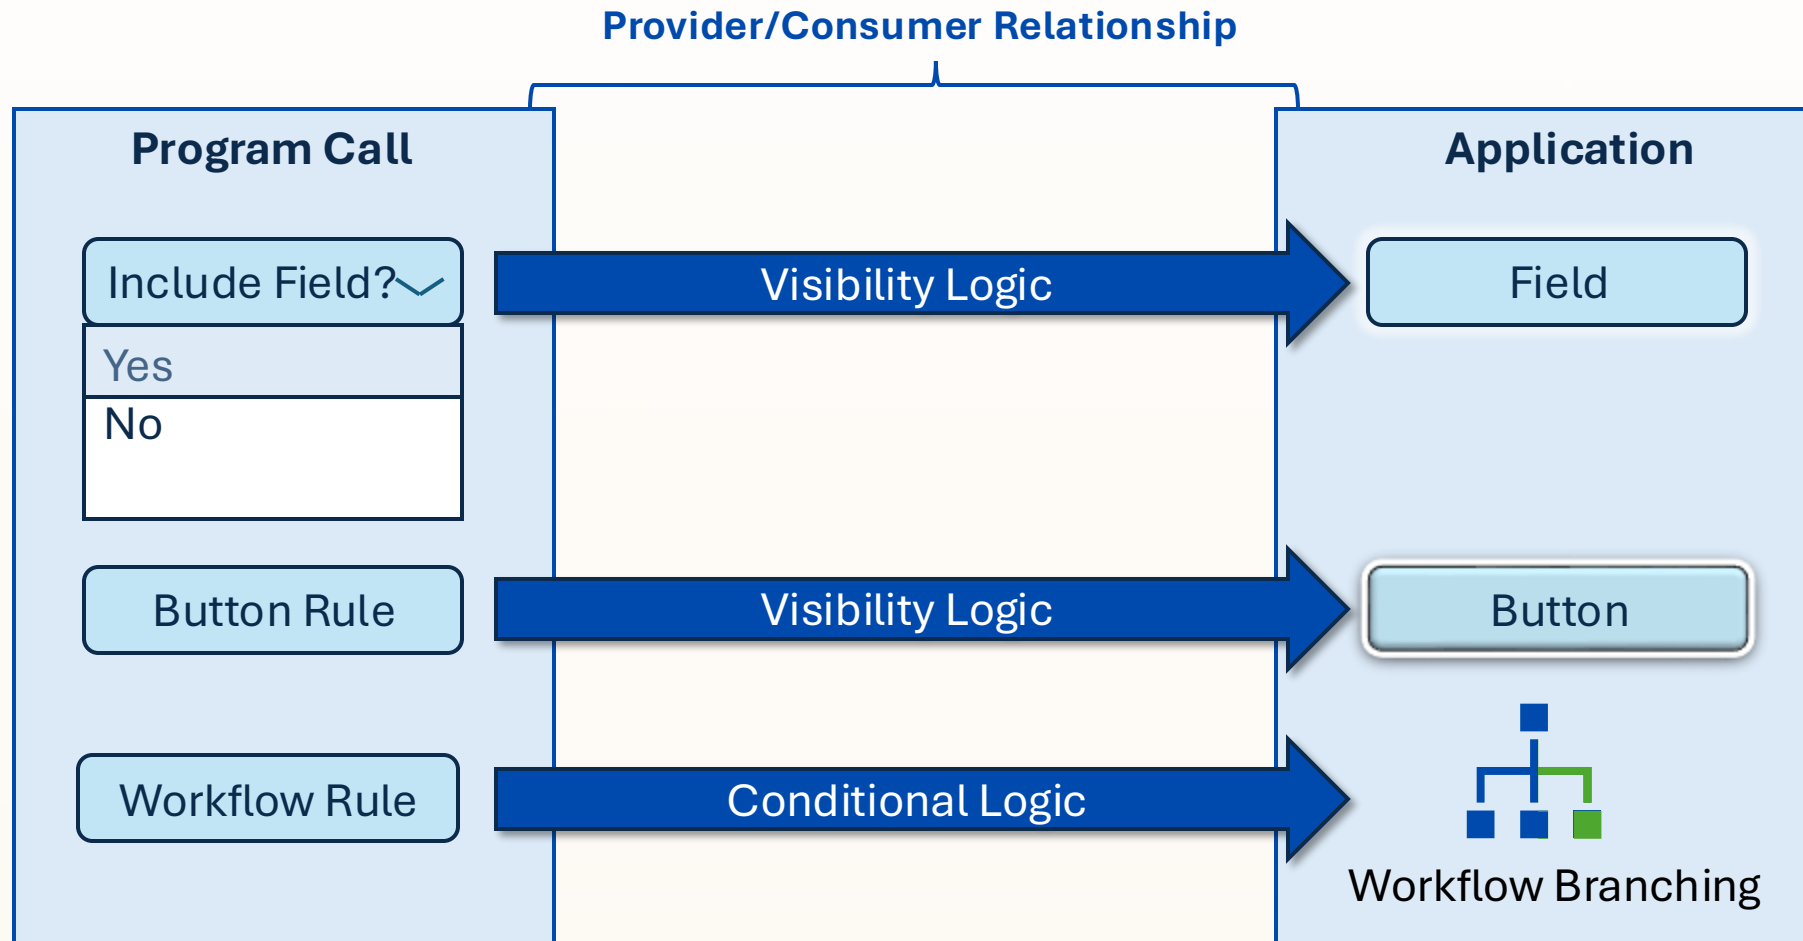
Provider/Consumer Relationship

Program Call

Include Field?

Yes

No

Button Rule

Workflow Rule

Visibility Logic

Visibility Logic

Conditional Logic

Application

Field

Button

Workflow Branching